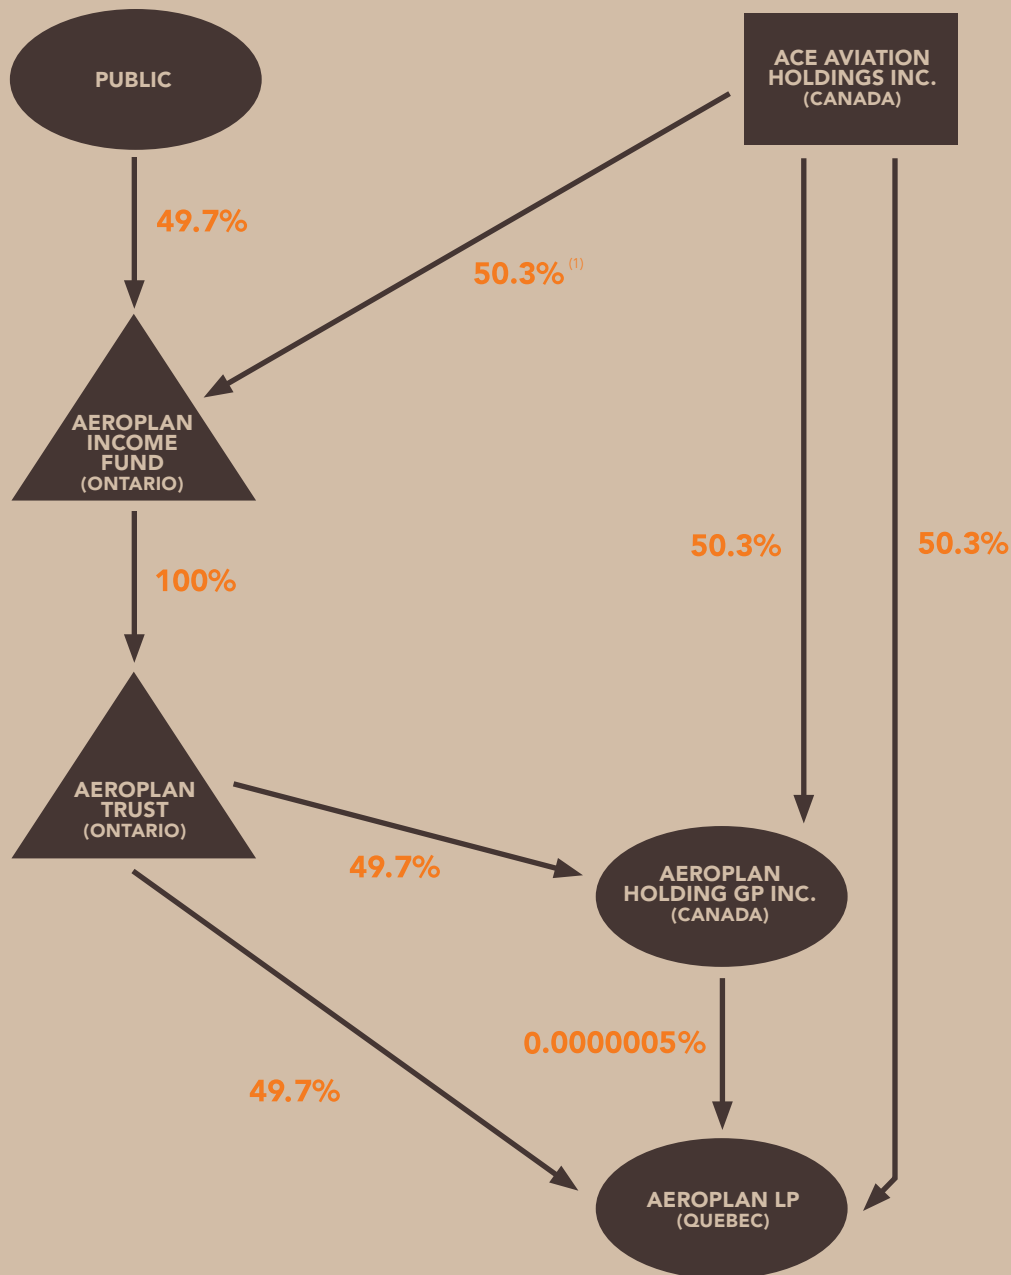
PUBLIC

ACE AVIATION HOLDINGS INC. (CANADA)

49.7%

50.3% $^{(1)}$

AEROPLAN INCOME FUND (ONTARIO)

100%

50.3%

50.3%

AEROPLAN TRUST (ONTARIO)

49.7%

AEROPLAN HOLDING GP INC. (CANADA)

0.0000005%

49.7%

AEROPLAN LP (QUEBEC)